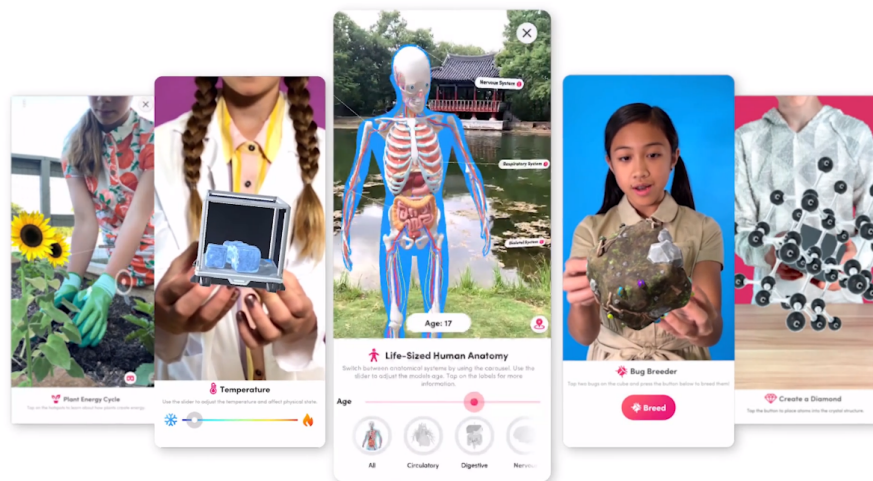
Plant Energy Cycle

Tap on the hotspots to learn about how plants create energy.

Temperature

Use the slider to adjust the temperature and affect physical state.

Nervous System

Respiratory System

Skeletal System

Age: 17

Life-Sized Human Anatomy

Switch between anatomical systems by using the carousel. Use the slider to adjust the model's age. Tap on the labels for more information.

Age

All

Circulatory

Digestive

Nervo

Bug Breeder

Tap two bugs on the cube and press the button below to breed them!

Breed

Create a Diamond

Tap the button to place atoms into the crystal structure.